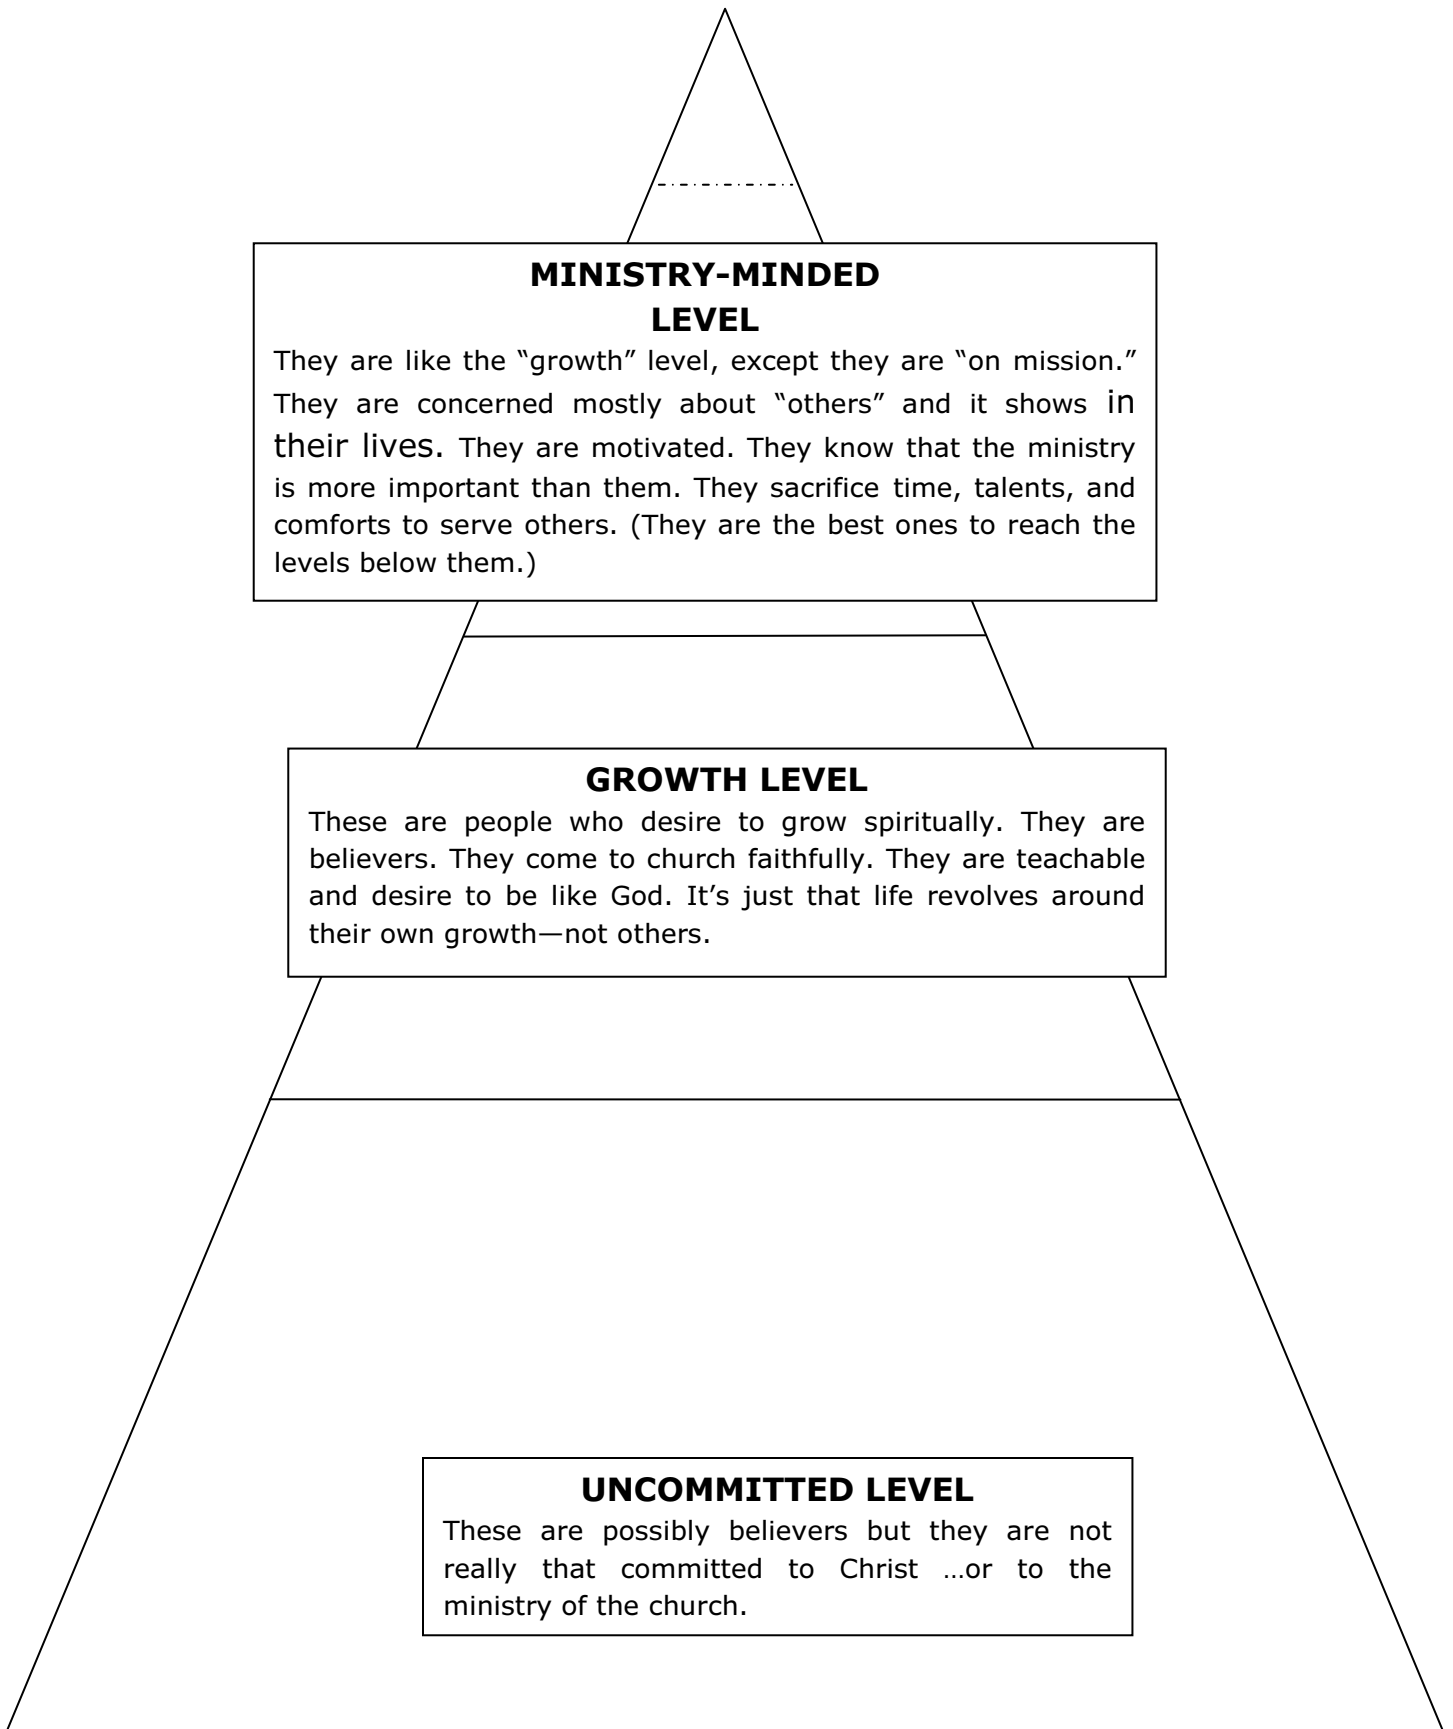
MINISTRY-MINDED LEVEL

They are like the "growth" level, except they are "on mission." They are concerned mostly about "others" and it shows in their lives. They are motivated. They know that the ministry is more important than them. They sacrifice time, talents, and comforts to serve others. (They are the best ones to reach the levels below them.)

GROWTH LEVEL

These are people who desire to grow spiritually. They are believers. They come to church faithfully. They are teachable and desire to be like God. It's just that life revolves around their own growth—not others.

UNCOMMITTED LEVEL

These are possibly believers but they are not really that committed to Christ …or to the ministry of the church.